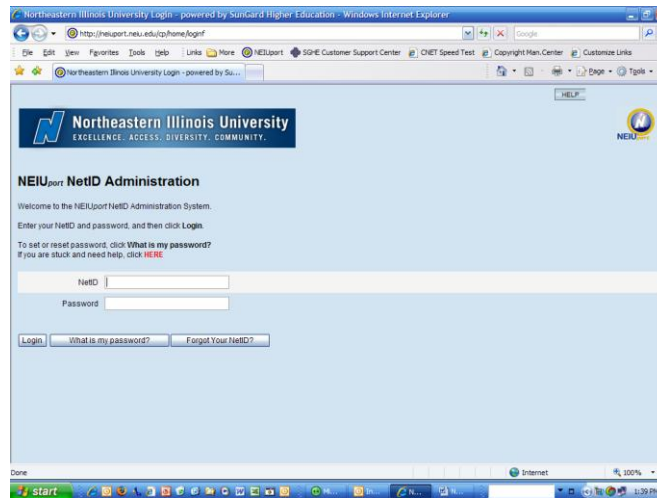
Northeastern Illinois University Login - powered by SunGard Higher Education - Windows Internet Explorer

http://neiuport.neiu.edu/cp/home/loginf

Google

File Edit View Favorites Tools Help Links More NEIUport SGHE Customer Support Center CNET Speed Test Copyright Man.Center Customize Links

Northeastern Illinois University Login - powered by Su...

Page Tools

HELP

Northeastern Illinois University
EXCELLENCE. ACCESS. DIVERSITY. COMMUNITY.

NEIU

NEIUport NetID Administration

Welcome to the NEIUport NetID Administration System.

Enter your NetID and password, and then click Login.

To set or reset password, click What is my password?
If you are stuck and need help, click HERE

NetID

Password

Login What is my password? Forgot Your NetID?

Done

Internet

100%

start

1:39 PM